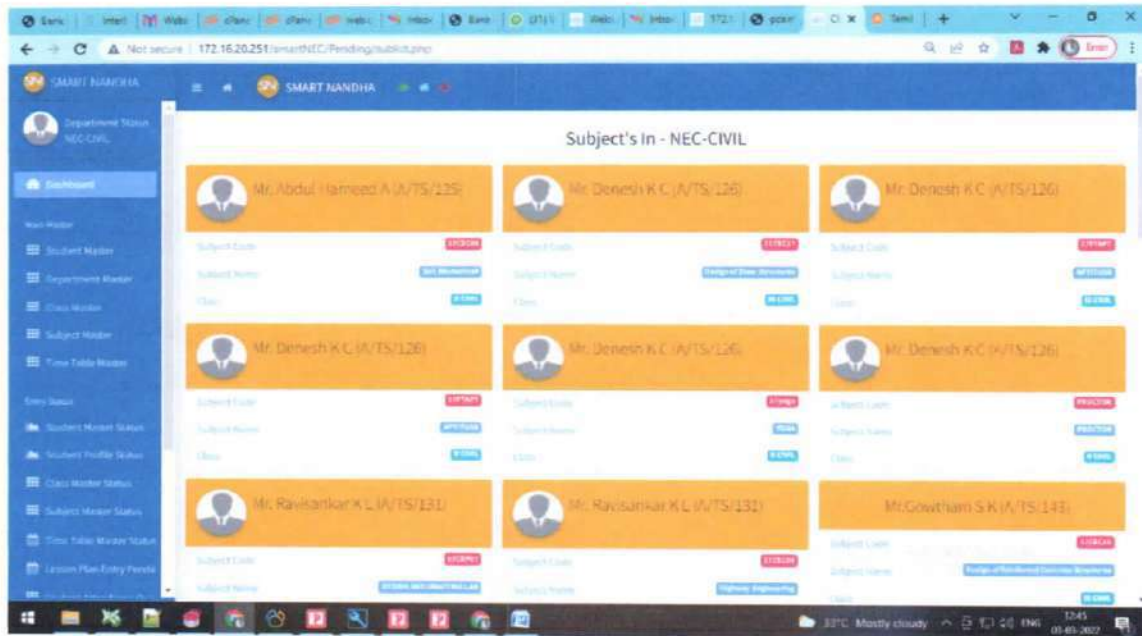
Not secure | 172.16.20.251/smartNEC/Pending/sublist.php

SMART NANDHA

Department Status NEC-CIVIL

Dashboard

Main Master

Student Master

Department Master

Class Master

Subject Master

Time Table Master

Entry Status

Student Master Status

Student Profile Status

Class Master Status

Subject Master Status

Time Table Master Status

Lesson Plan Entry Pending

SMART NANDHA

Subject's In - NEC-CIVIL

Mr. Abdul Hameed A (A/TS/125)
Subject Code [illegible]
Subject Name Soil Mechanics
Class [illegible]

Mr. Denesh K C (A/TS/126)
Subject Code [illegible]
Subject Name Design of Steel Structures
Class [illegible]

Mr. Denesh K C (A/TS/126)
Subject Code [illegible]
Subject Name APTITUDE
Class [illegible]

Mr. Denesh K C (A/TS/126)
Subject Code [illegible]
Subject Name APTITUDE
Class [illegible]

Mr. Denesh K C (A/TS/126)
Subject Code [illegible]
Subject Name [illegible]
Class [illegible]

Mr. Denesh K C (A/TS/126)
Subject Code PRACTICE
Subject Name PRACTICE
Class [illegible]

Mr. Ravisankar K L (A/TS/131)
Subject Code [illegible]
Subject Name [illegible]

Mr. Ravisankar K L (A/TS/131)
Subject Code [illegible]
Subject Name Highway Engineering

Mr.Gowtham S K (A/TS/143)
Subject Code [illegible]
Subject Name Design of Reinforced Concrete Structures
Class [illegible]

33°C Mostly cloudy ENG 12:45 03-05-2022